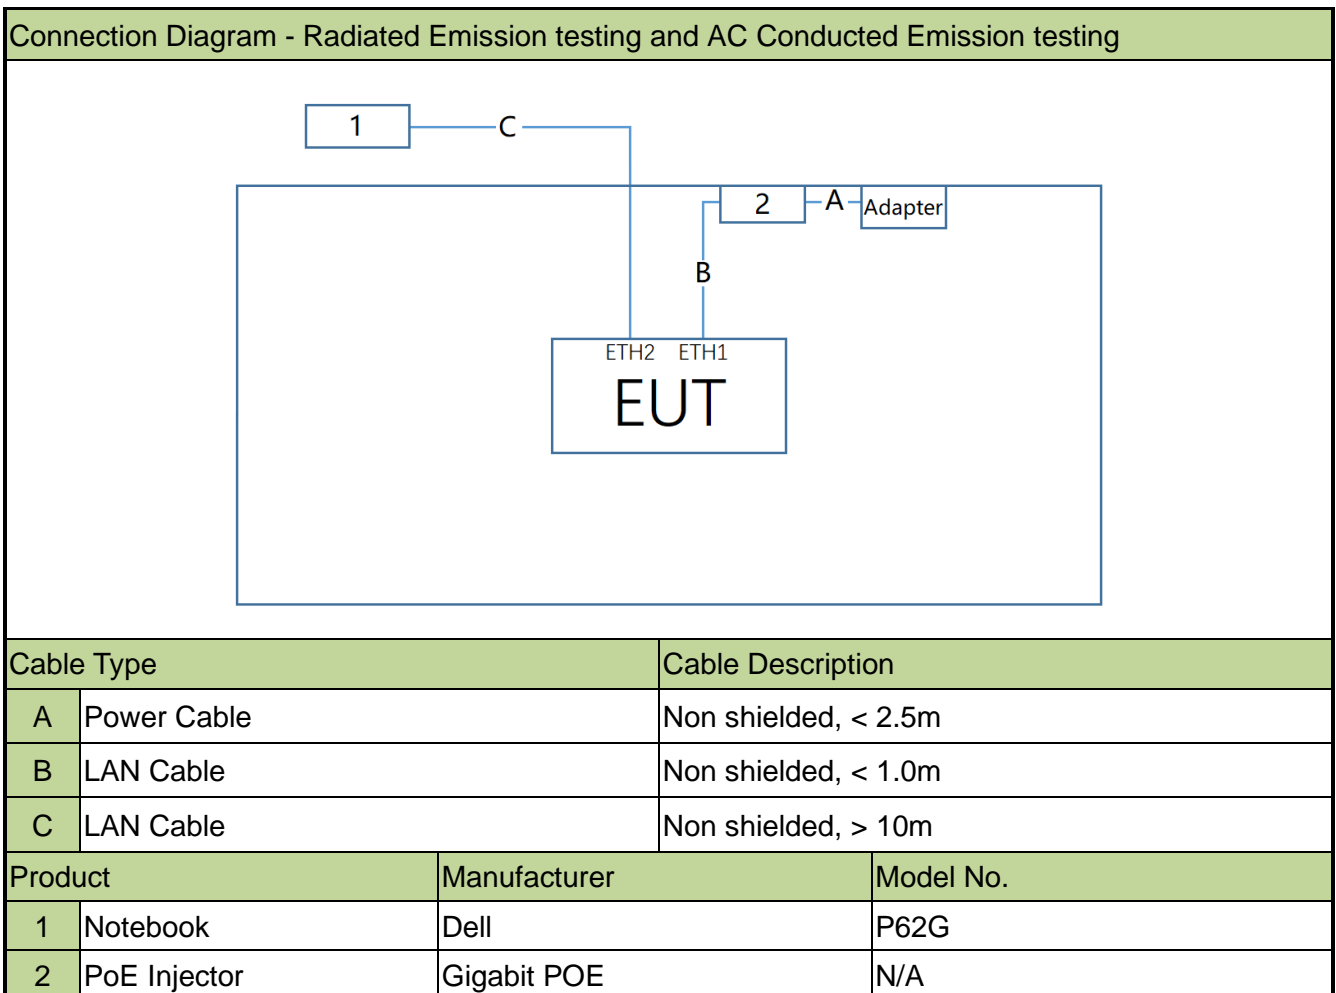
Connection Diagram - Radiated Emission testing and AC Conducted Emission testing

1
C
2
A
Adapter
B
ETH2 ETH1
EUT

| Cable Type | | Cable Description |
|---|---|---|
| A | Power Cable | Non shielded, < 2.5m |
| B | LAN Cable | Non shielded, < 1.0m |
| C | LAN Cable | Non shielded, > 10m |

| Product | | Manufacturer | Model No. |
|---|---|---|---|
| 1 | Notebook | Dell | P62G |
| 2 | PoE Injector | Gigabit POE | N/A |